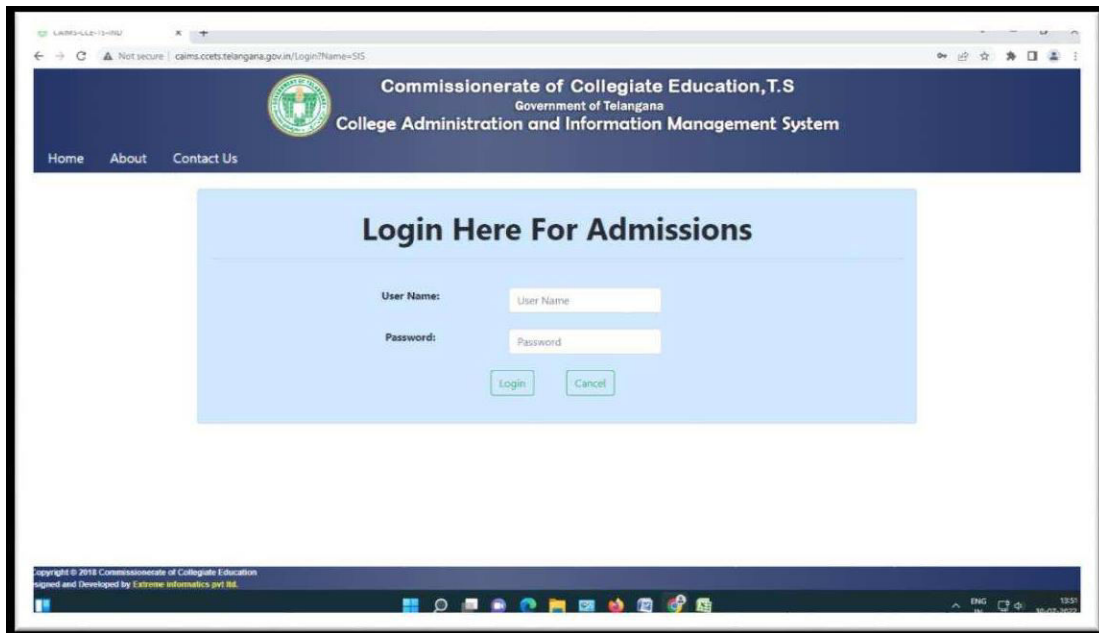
CAIMS-CCE-TS-IND

Not secure | caims.ccets.telangana.gov.in/Login?Name=SIS

Commissionerate of Collegiate Education,T.S
Government of Telangana
College Administration and Information Management System

Home About Contact Us

Login Here For Admissions

User Name: User Name

Password: Password

Login Cancel

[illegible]opyright © 2018 Commissionerate of Collegiate Education
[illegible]signed and Developed by Extreme informatics pvt ltd.

ENG IN 13:51 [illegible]